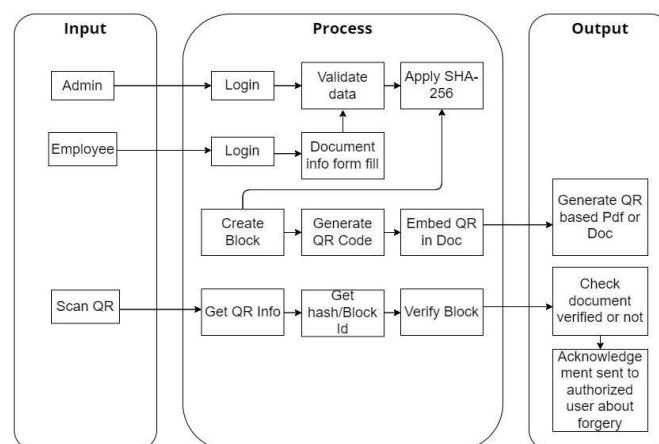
Input

Admin

Employee

Scan QR

Process

Login

Validate data

Apply SHA-256

Login

Document info form fill

Create Block

Generate QR Code

Embed QR in Doc

Get QR Info

Get hash/Block Id

Verify Block

Output

Generate QR based Pdf or Doc

Check document verified or not

Acknowledgement sent to authorized user about forgery